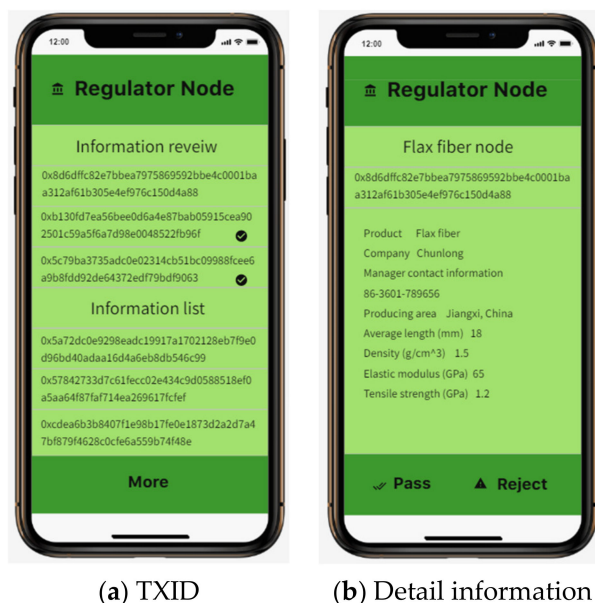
12:00

Regulator Node

Information reveiw

0x8d6dffc82e7bbea7975869592bbe4c0001baa312af61b305e4ef976c150d4a88

0xb130fd7ea56bee0d6a4e87bab05915cea902501c59a5f6a7d98e0048522fb96f

0x5c79ba3735adc0e02314cb51bc09988fcee6a9b8fdd92de64372edf79bdf9063

Information list

0x5a72dc0e9298eadc19917a1702128eb7f9e0d96bd40adaa16d4a6eb8db546c99

0x57842733d7c61fecc02e434c9d0588518ef0a5aa64f87faf714ea269617fcfef

0xcdea6b3b8407f1e98b17fe0e1873d2a2d7a47bf879f4628c0cfe6a559b74f48e

More

(a) TXID

12:00

Regulator Node

Flax fiber node

0x8d6dffc82e7bbea7975869592bbe4c0001baa312af61b305e4ef976c150d4a88

Product Flax fiber
Company Chunlong
Manager contact information
86-3601-789656
Producing area Jiangxi, China
Average length (mm) 18
Density (g/cm^3) 1.5
Elastic modulus (GPa) 65
Tensile strength (GPa) 1.2

Pass

Reject

(b) Detail information